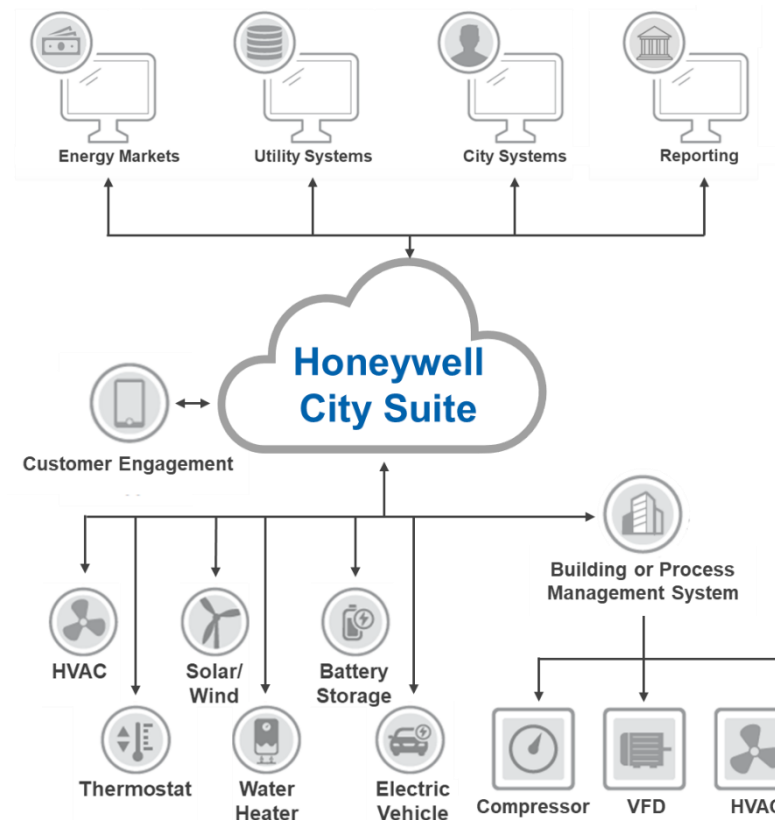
Energy Markets

Utility Systems

City Systems

Reporting

Honeywell City Suite

Customer Engagement

Building or Process Management System

HVAC

Solar/ Wind

Battery Storage

Thermostat

Water Heater

Electric Vehicle

Compressor

VFD

HVAC